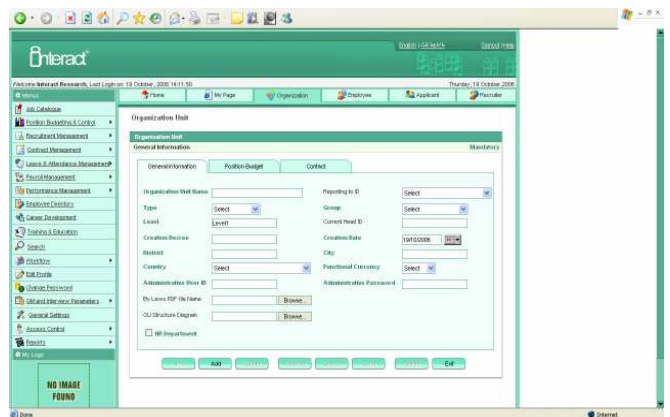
Interact

English | 日本語 | Español

Welcome Interact Research, Last Login on: 19 October, 2006 14:11:50

Thursday, 19 October 2006

Home
My Page
Organization
Employee
Applicant
Recruiter

Menus
Job Catalogue
Position Budgeting & Control
Recruitment Management
Contract Management
Leave & Attendance Management
Payroll Management
Benefits Management
Performance Management
Employee Directory
Career Development
Training & Education
Search
Workflow
Edit Profile
Change Password
SM and Interview Parameters
General Settings
Access Control
Reports
My Logo

NO IMAGE FOUND

Organization Unit

Organization Unit
General Information
Mandatory

General Information
Position Budget
Contact

Organization Unit Name
Reporting to ID
Select
Type
Select
Group
Select
Level
Level1
Current Head ID
Creation Decree
Creation Date
19/10/2006
District
City
Country
Select
Functional Currency
Select
Administrative User ID
Administrative Password
By Laws PDF file Name
Browse...
OU Structure Diagram
Browse...
HR Department

Add
Exit

Done
Internet